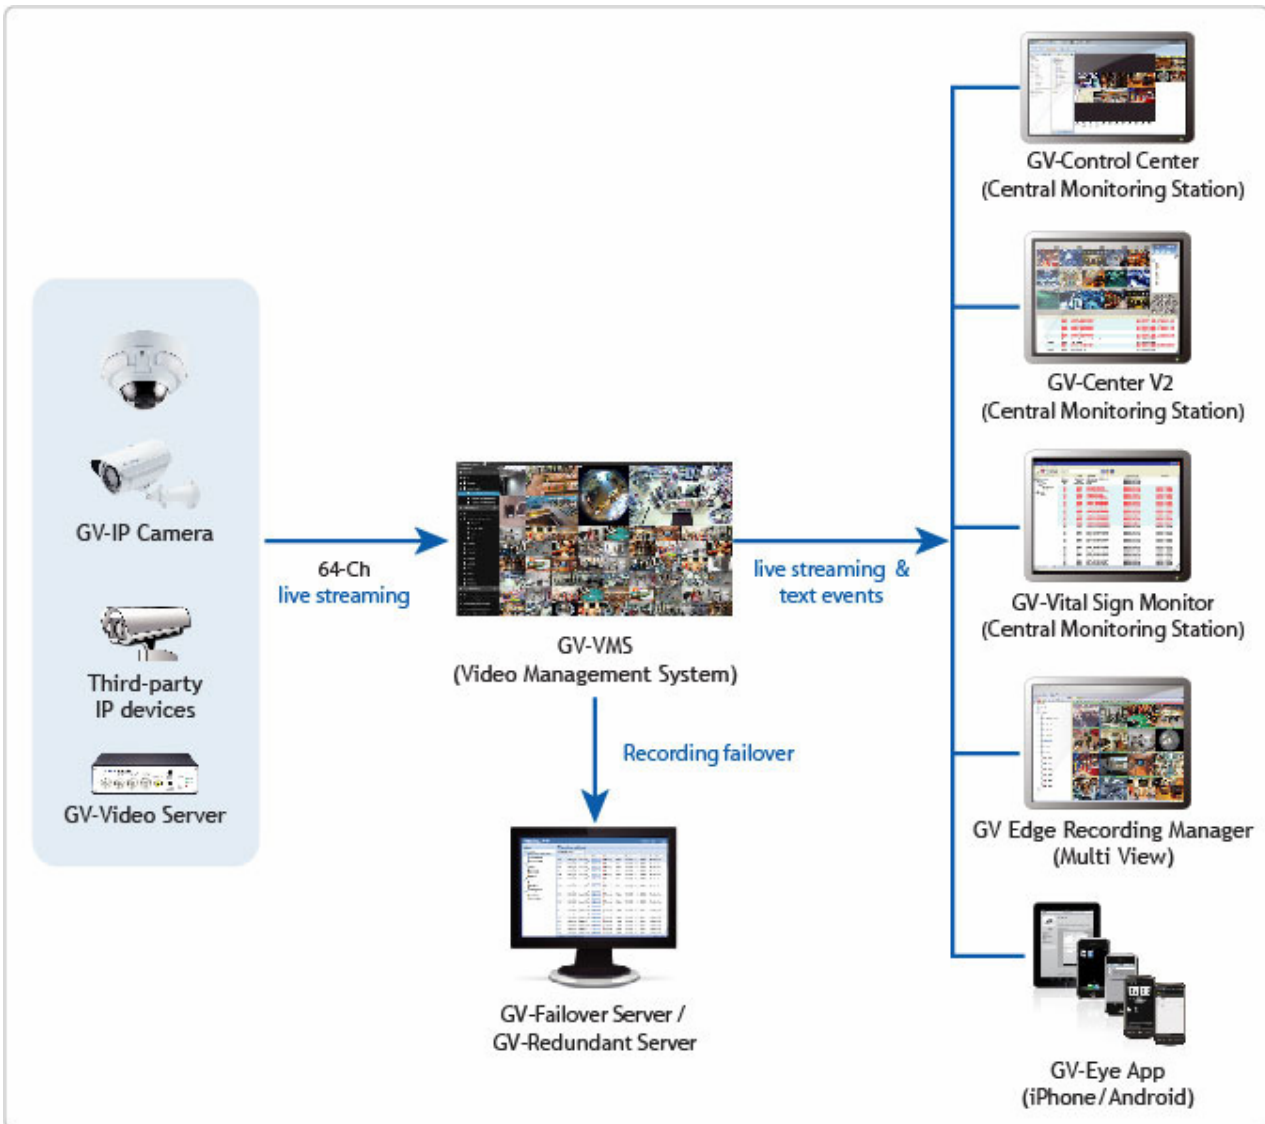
GV-IP Camera

Third-party IP devices

GV-Video Server

64-Ch
live streaming

GV-VMS
(Video Management System)

live streaming &
text events

Recording failover

GV-Failover Server /
GV-Redundant Server

GV-Control Center
(Central Monitoring Station)

GV-Center V2
(Central Monitoring Station)

GV-Vital Sign Monitor
(Central Monitoring Station)

GV Edge Recording Manager
(Multi View)

GV-Eye App
(iPhone/Android)